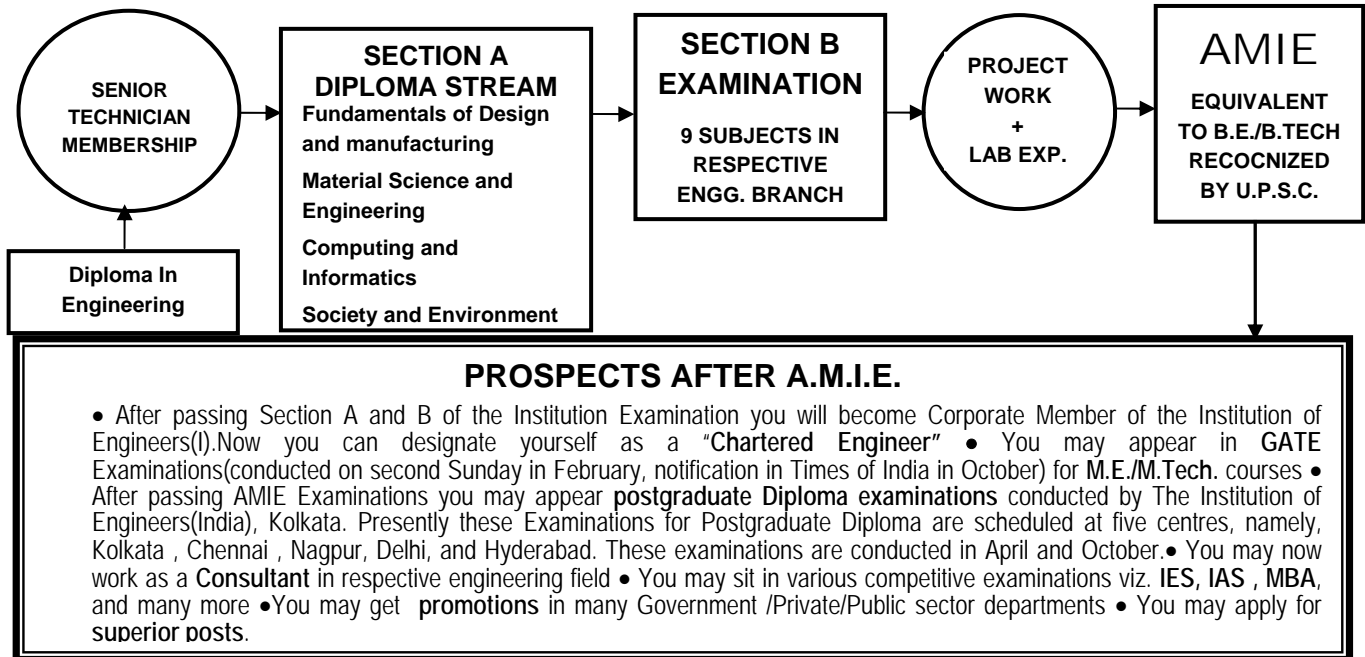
SENIOR TECHNICIAN MEMBERSHIP

Diploma In Engineering

SECTION A DIPLOMA STREAM

Fundamentals of Design and manufacturing

Material Science and Engineering

Computing and Informatics

Society and Environment

SECTION B EXAMINATION

9 SUBJECTS IN RESPECTIVE ENGG. BRANCH

PROJECT WORK + LAB EXP.

AMIE

EQUIVALENT TO B.E./B.TECH RECOCNIZED BY U.P.S.C.

PROSPECTS AFTER A.M.I.E.

• After passing Section A and B of the Institution Examination you will become Corporate Member of the Institution of Engineers(I).Now you can designate yourself as a "Chartered Engineer" • You may appear in GATE Examinations(conducted on second Sunday in February, notification in Times of India in October) for M.E./M.Tech. courses • After passing AMIE Examinations you may appear postgraduate Diploma examinations conducted by The Institution of Engineers(India), Kolkata. Presently these Examinations for Postgraduate Diploma are scheduled at five centres, namely, Kolkata , Chennai , Nagpur, Delhi, and Hyderabad. These examinations are conducted in April and October.• You may now work as a Consultant in respective engineering field • You may sit in various competitive examinations viz. IES, IAS , MBA, and many more •You may get promotions in many Government /Private/Public sector departments • You may apply for superior posts.